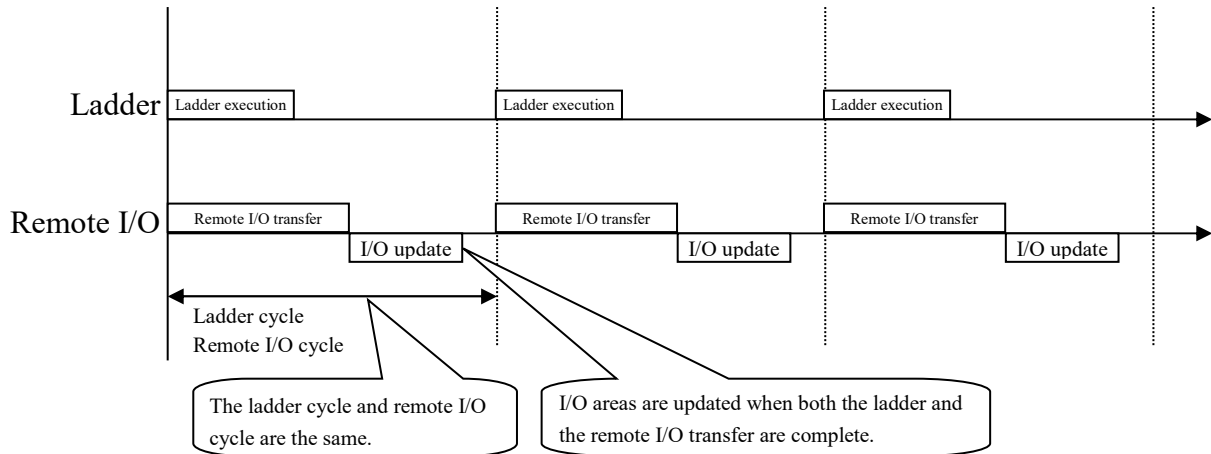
Ladder
Ladder execution
Ladder execution
Ladder execution

Remote I/O
Remote I/O transfer
I/O update
Remote I/O transfer
I/O update
Remote I/O transfer
I/O update

Ladder cycle
Remote I/O cycle

The ladder cycle and remote I/O cycle are the same.

I/O areas are updated when both the ladder and the remote I/O transfer are complete.